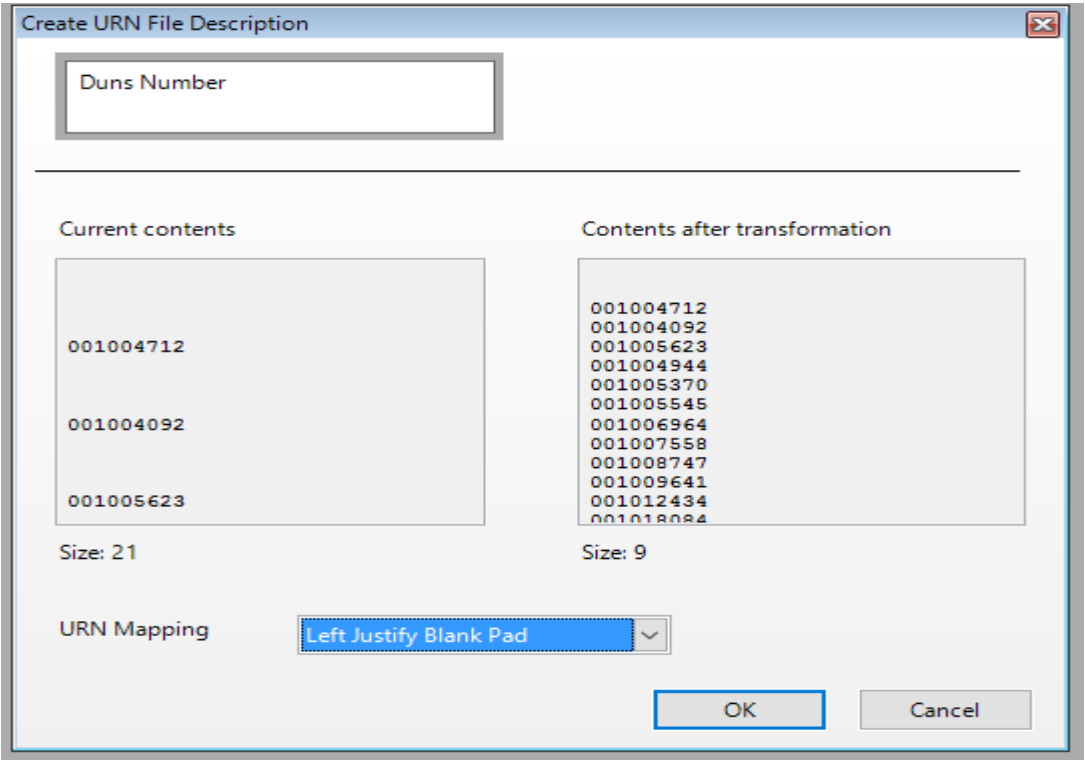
Create URN File Description

Duns Number

Current contents

001004712

001004092

001005623

Size: 21

Contents after transformation

001004712
001004092
001005623
001004944
001005370
001005545
001006964
001007558
001008747
001009641
001012434
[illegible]

Size: 9

URN Mapping

Left Justify Blank Pad

OK

Cancel